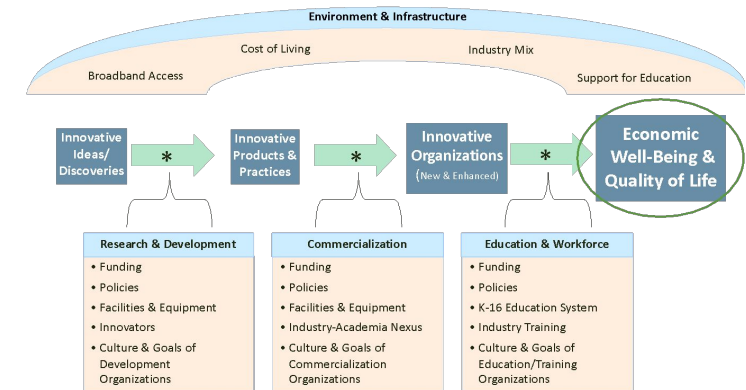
Environment & Infrastructure

Cost of Living

Industry Mix

Broadband Access

Support for Education

Innovative Ideas/ Discoveries

*

Innovative Products & Practices

*

Innovative Organizations (New & Enhanced)

*

Economic Well-Being & Quality of Life

Research & Development

- Funding
- Policies
- Facilities & Equipment
- Innovators
- Culture & Goals of Development Organizations

Commercialization

- Funding
- Policies
- Facilities & Equipment
- Industry-Academia Nexus
- Culture & Goals of Commercialization Organizations

Education & Workforce

- Funding
- Policies
- K-16 Education System
- Industry Training
- Culture & Goals of Education/Training Organizations